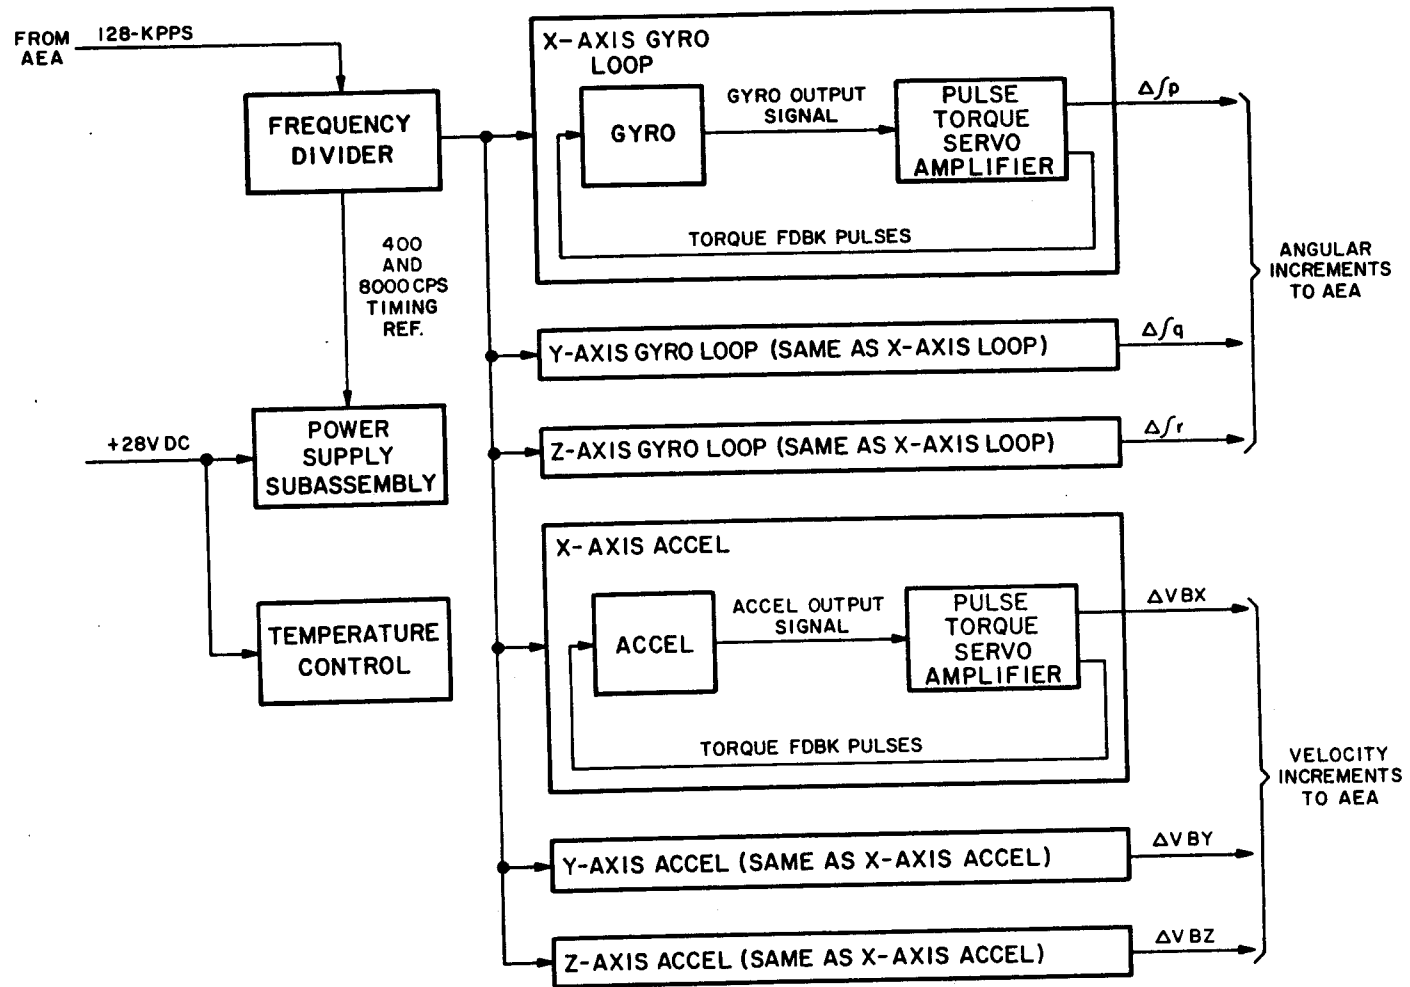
FROM AEA

128-KPPS

FREQUENCY DIVIDER

400 AND 8000 CPS TIMING REF.

+28V DC

POWER SUPPLY SUBASSEMBLY

TEMPERATURE CONTROL

X-AXIS GYRO LOOP

GYRO

GYRO OUTPUT SIGNAL

PULSE TORQUE SERVO AMPLIFIER

TORQUE FDBK PULSES

$\Delta\int p$

Y-AXIS GYRO LOOP (SAME AS X-AXIS LOOP)

$\Delta\int q$

Z-AXIS GYRO LOOP (SAME AS X-AXIS LOOP)

$\Delta\int r$

ANGULAR INCREMENTS TO AEA

X-AXIS ACCEL

ACCEL

ACCEL OUTPUT SIGNAL

PULSE TORQUE SERVO AMPLIFIER

TORQUE FDBK PULSES

$\Delta$VBX

Y-AXIS ACCEL (SAME AS X-AXIS ACCEL)

$\Delta$VBY

Z-AXIS ACCEL (SAME AS X-AXIS ACCEL)

$\Delta$VBZ

VELOCITY INCREMENTS TO AEA